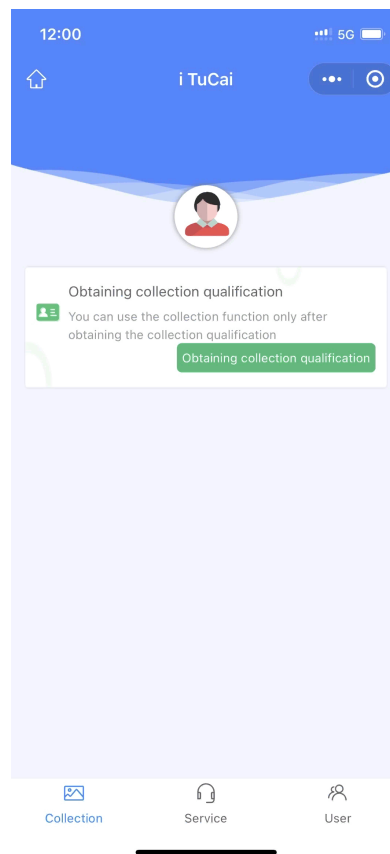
12:00

5G

i TuCai

Obtaining collection qualification

You can use the collection function only after obtaining the collection qualification

Obtaining collection qualification

Collection

Service

User